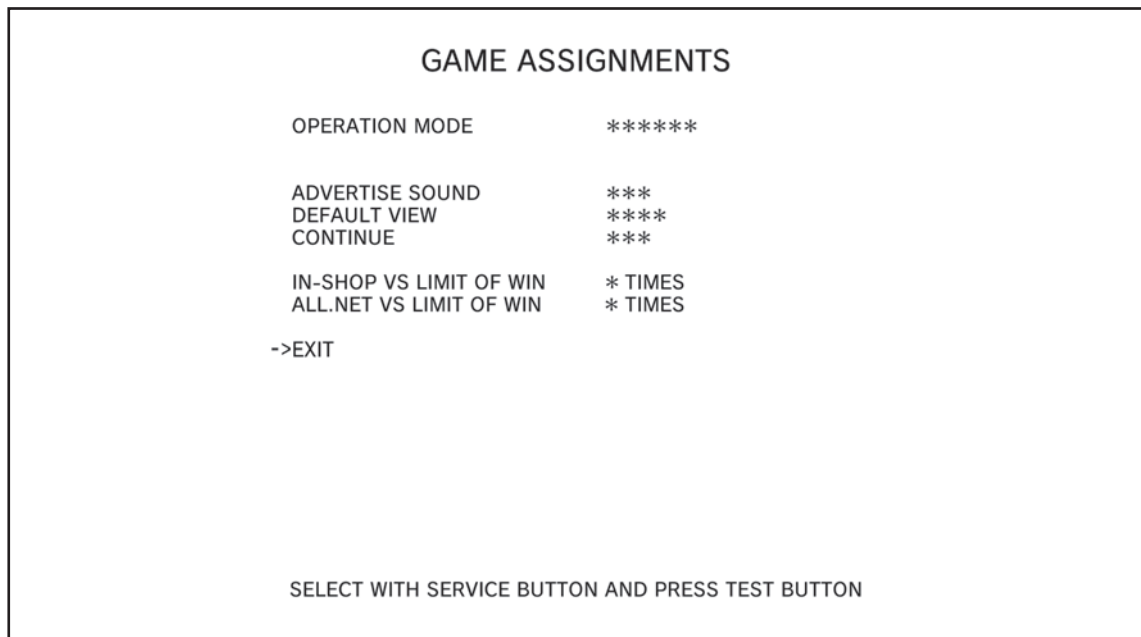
GAME ASSIGNMENTS

OPERATION MODE ******

ADVERTISE SOUND ***
DEFAULT VIEW ****
CONTINUE ***

IN-SHOP VS LIMIT OF WIN * TIMES
ALL.NET VS LIMIT OF WIN * TIMES

->EXIT

SELECT WITH SERVICE BUTTON AND PRESS TEST BUTTON